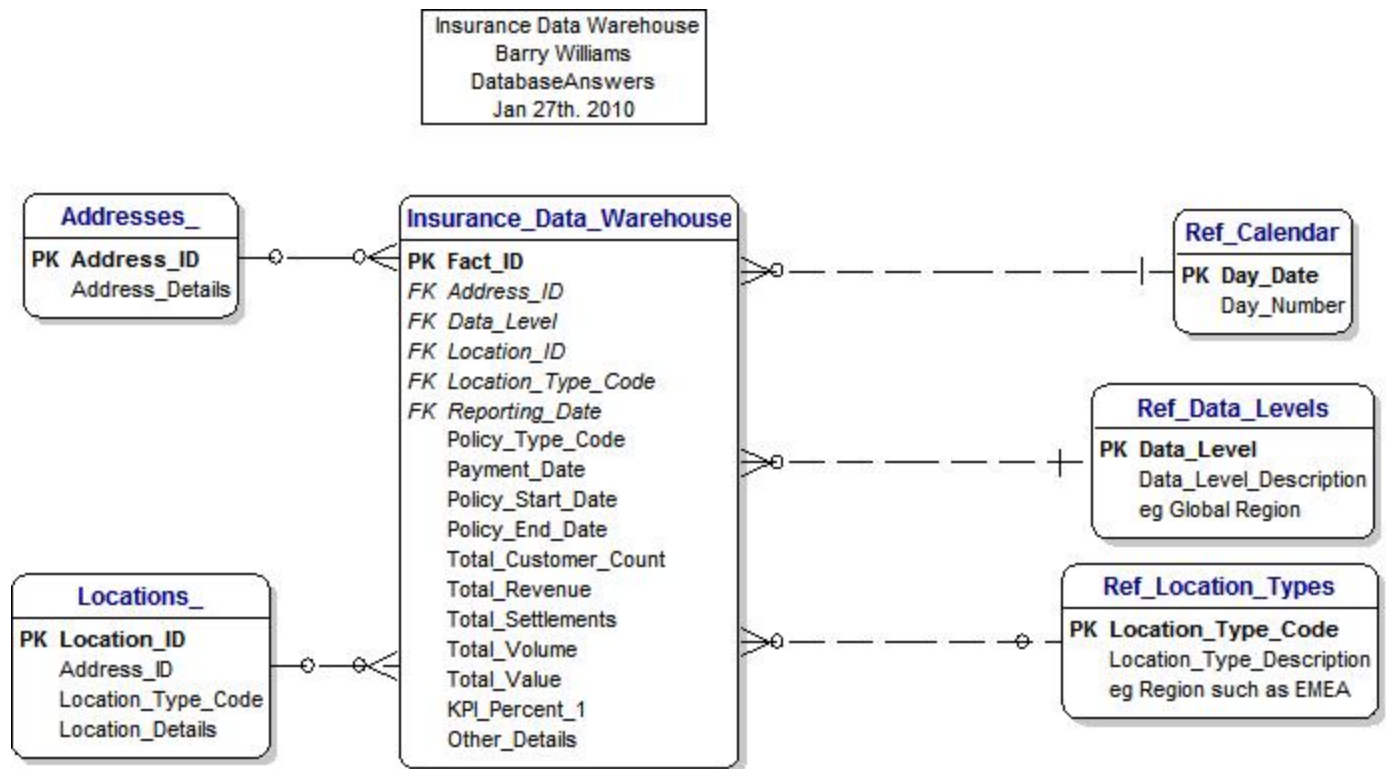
Insurance Data Warehouse
Barry Williams
DatabaseAnswers
Jan 27th. 2010

Addresses_
PK Address_ID
Address_Details

Insurance_Data_Warehouse
PK Fact_ID
FK Address_ID
FK Data_Level
FK Location_ID
FK Location_Type_Code
FK Reporting_Date
Policy_Type_Code
Payment_Date
Policy_Start_Date
Policy_End_Date
Total_Customer_Count
Total_Revenue
Total_Settlements
Total_Volume
Total_Value
KPI_Percent_1
Other_Details

Ref_Calendar
PK Day_Date
Day_Number

Ref_Data_Levels
PK Data_Level
Data_Level_Description
eg Global Region

Locations_
PK Location_ID
Address_ID
Location_Type_Code
Location_Details

Ref_Location_Types
PK Location_Type_Code
Location_Type_Description
eg Region such as EMEA